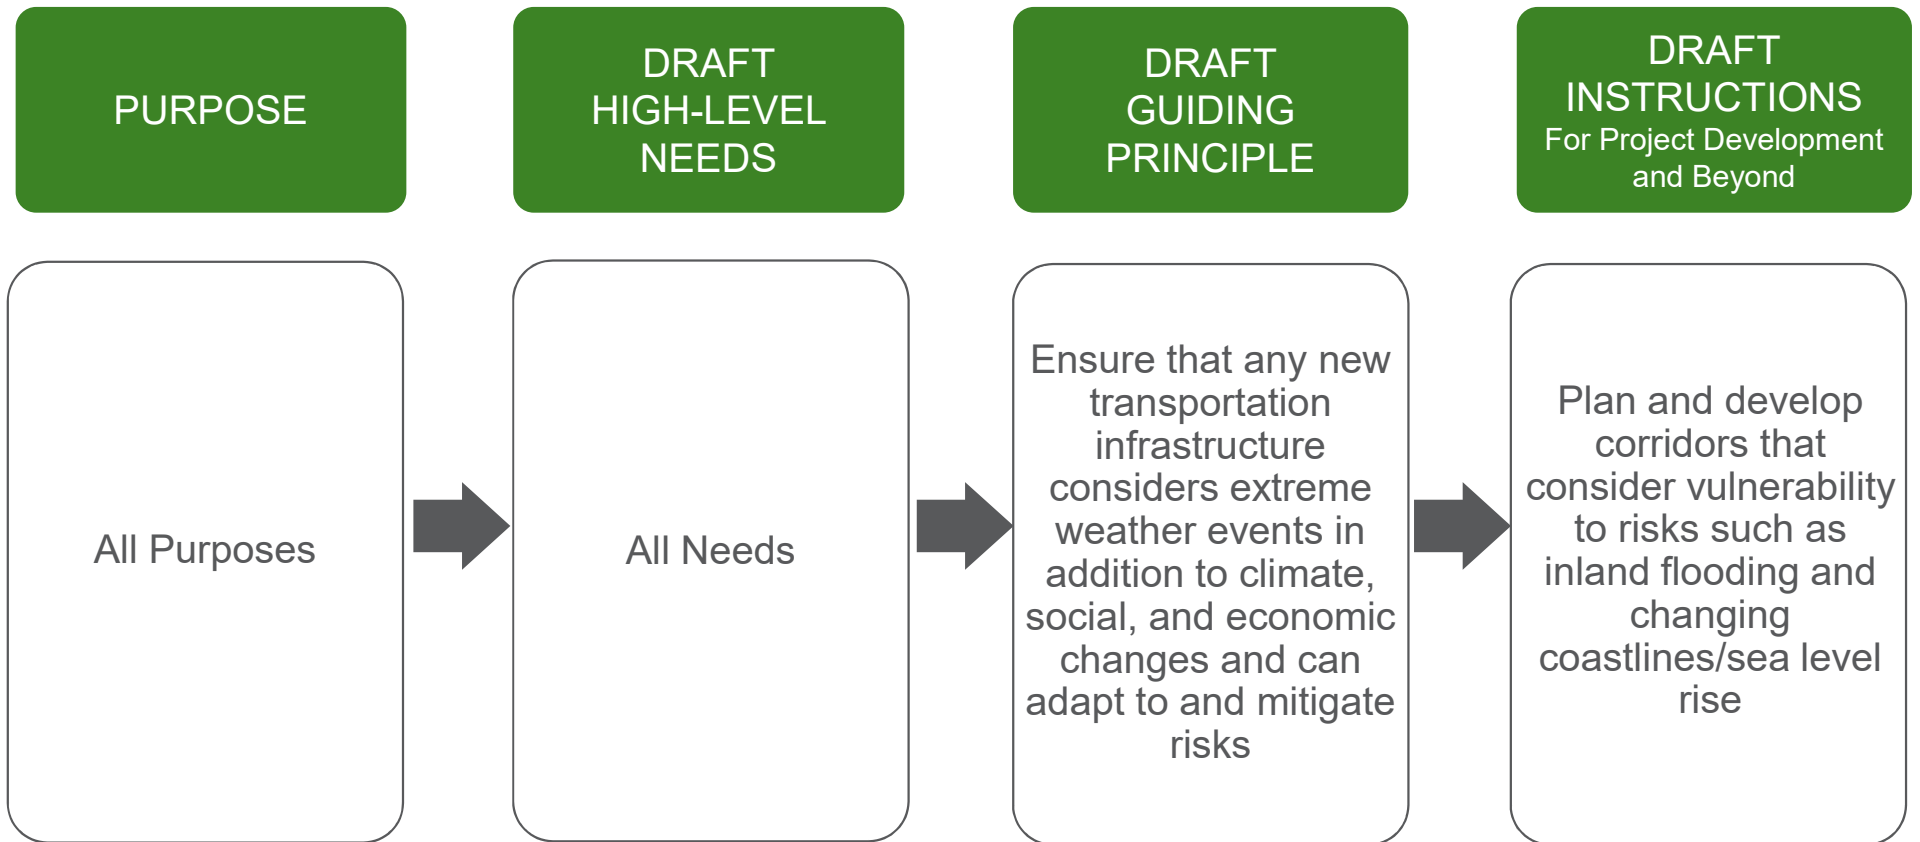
PURPOSE

DRAFT HIGH-LEVEL NEEDS

DRAFT GUIDING PRINCIPLE

DRAFT INSTRUCTIONS For Project Development and Beyond

All Purposes

All Needs

Ensure that any new transportation infrastructure considers extreme weather events in addition to climate, social, and economic changes and can adapt to and mitigate risks

Plan and develop corridors that consider vulnerability to risks such as inland flooding and changing coastlines/sea level rise